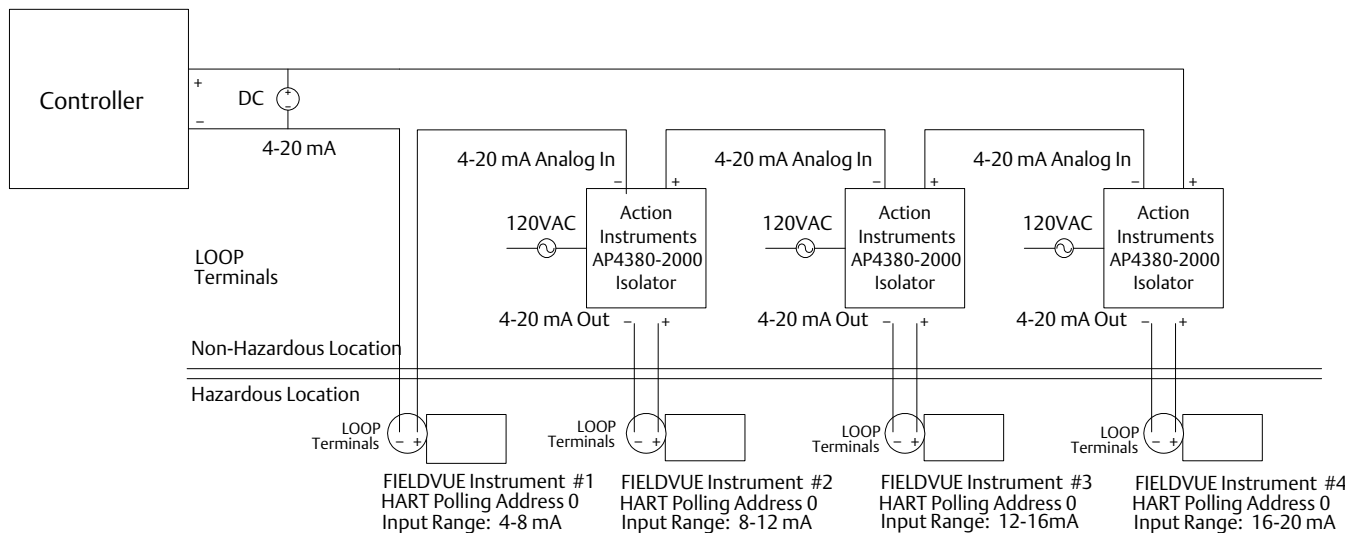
Controller

+

–

DC

+

–

4-20 mA

4-20 mA Analog In

–

+

4-20 mA Analog In

–

+

4-20 mA Analog In

–

+

120VAC

Action Instruments AP4380-2000 Isolator

120VAC

Action Instruments AP4380-2000 Isolator

120VAC

Action Instruments AP4380-2000 Isolator

LOOP Terminals

4-20 mA Out

–

+

4-20 mA Out

–

+

4-20 mA Out

–

+

Non-Hazardous Location

Hazardous Location

LOOP Terminals

– +

LOOP Terminals

– +

LOOP Terminals

– +

LOOP Terminals

– +

FIELDVUE Instrument #1
HART Polling Address 0
Input Range: 4-8 mA

FIELDVUE Instrument #2
HART Polling Address 0
Input Range: 8-12 mA

FIELDVUE Instrument #3
HART Polling Address 0
Input Range: 12-16mA

FIELDVUE Instrument #4
HART Polling Address 0
Input Range: 16-20 mA